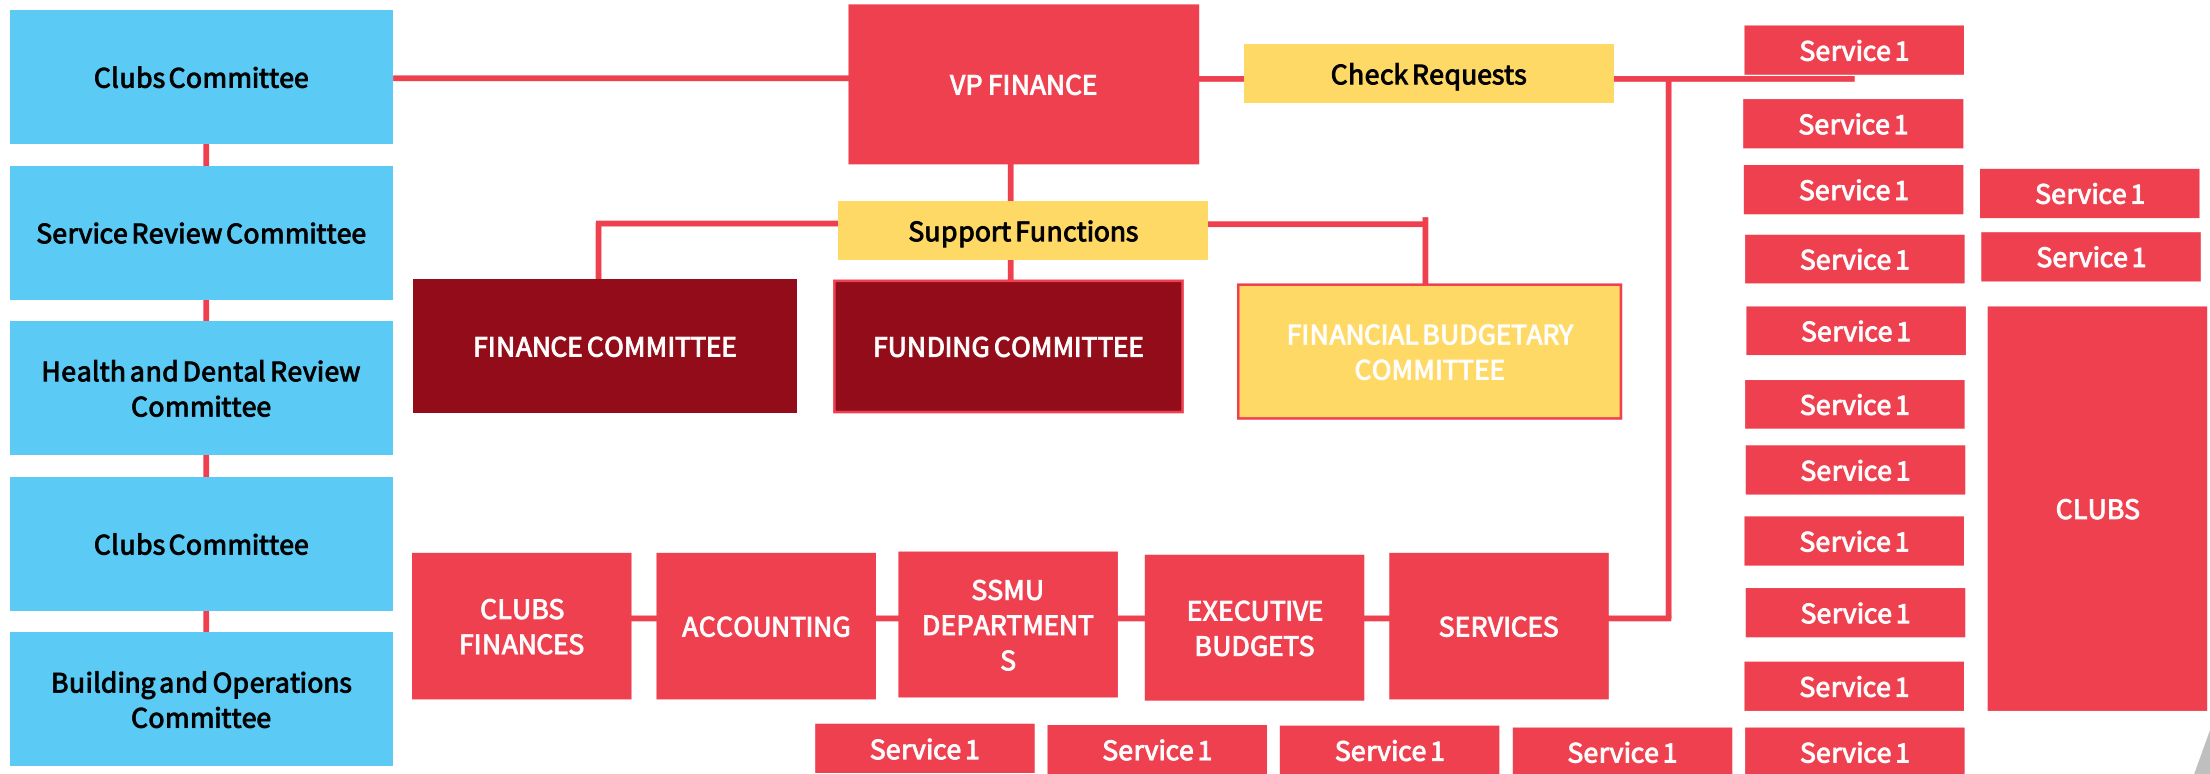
Clubs Committee

Service Review Committee

Health and Dental Review Committee

Clubs Committee

Building and Operations Committee

VP FINANCE

Check Requests

Support Functions

FINANCE COMMITTEE

FUNDING COMMITTEE

FINANCIAL BUDGETARY COMMITTEE

CLUBS FINANCES

ACCOUNTING

SSMU DEPARTMENT S

EXECUTIVE BUDGETS

SERVICES

Service 1

Service 1

Service 1

Service 1

Service 1

Service 1

Service 1

Service 1

Service 1

Service 1

Service 1

Service 1

Service 1

CLUBS

Service 1

Service 1

Service 1

Service 1